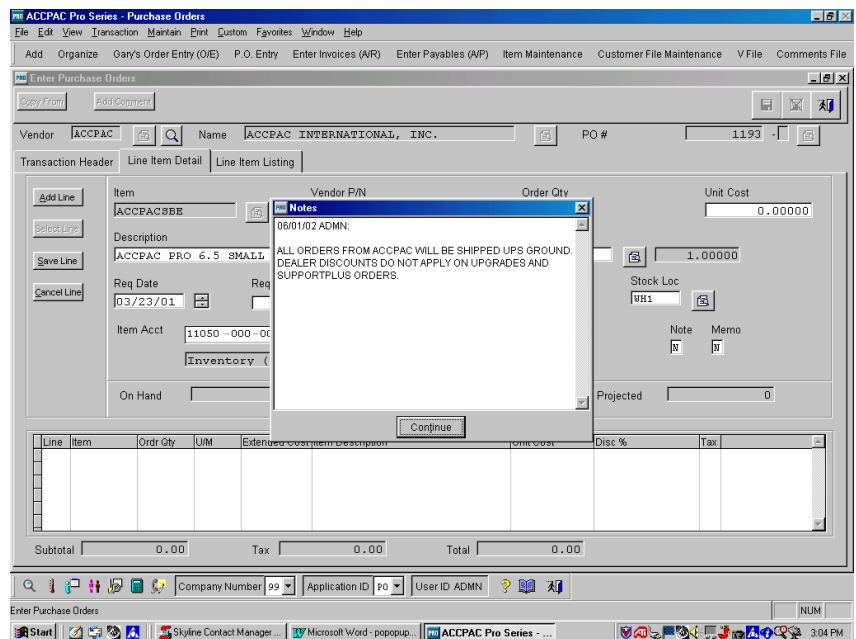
ACCPAC Pro Series - Purchase Orders

File Edit View Transaction Maintain Print Custom Favorites Window Help

Add Organize Gary's Order Entry (O/E) P.O. Entry Enter Invoices (A/R) Enter Payables (A/P) Item Maintenance Customer File Maintenance V File Comments File

Enter Purchase Orders

Copy From Add Comment

Vendor ACCPAC Name ACCPAC INTERNATIONAL, INC. PO # 1193 -

Transaction Header Line Item Detail Line Item Listing

Add Line Select Line Save Line Cancel Line

Item ACCPACSBE Vendor P/N Order Qty Unit Cost 0.00000

Description ACCPAC PRO 6.5 SMALL 1.00000

Req Date 03/23/01 Req Stock Loc WH1

Item Acct 11050 -000-00 Note N Memo N

Inventory (

On Hand Projected 0

Notes

06/01/02 ADMN:

ALL ORDERS FROM ACCPAC WILL BE SHIPPED UPS GROUND. DEALER DISCOUNTS DO NOT APPLY ON UPGRADES AND SUPPORTPLUS ORDERS.

Continue

| Line | Item | Ordr Qty | U/M | Extended Cost | Item Description | Unit Cost | Disc % | Tax |
|---|---|---|---|---|---|---|---|---|

Subtotal 0.00 Tax 0.00 Total 0.00

Company Number 99 Application ID PO User ID ADMN

Enter Purchase Orders NUM

Start Skyline Contact Manager ... Microsoft Word - popopup... ACCPAC Pro Series - ... 3:04 PM